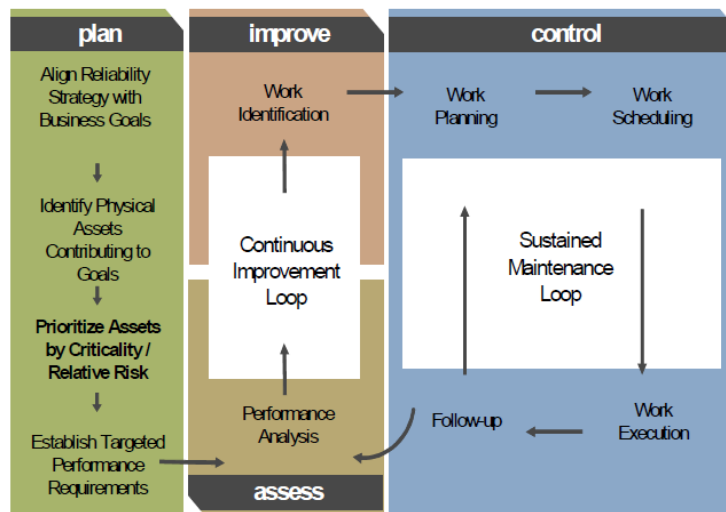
plan

Align Reliability Strategy with Business Goals

Identify Physical Assets Contributing to Goals

**Prioritize Assets by Criticality / Relative Risk**

Establish Targeted Performance Requirements

improve

Work Identification

Continuous Improvement Loop

Performance Analysis

assess

control

Work Planning

Work Scheduling

Sustained Maintenance Loop

Follow-up

Work Execution